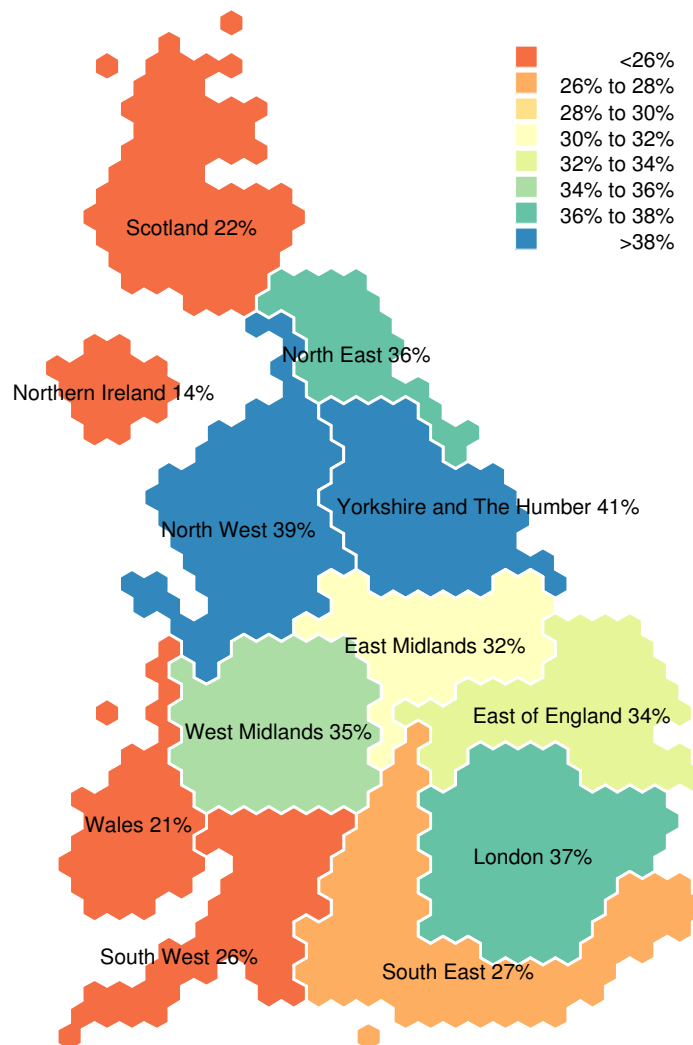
<26%
26% to 28%
28% to 30%
30% to 32%
32% to 34%
34% to 36%
36% to 38%
>38%

Scotland 22%

North East 36%

Northern Ireland 14%

Yorkshire and The Humber 41%

North West 39%

East Midlands 32%

West Midlands 35%

East of England 34%

Wales 21%

London 37%

South West 26%

South East 27%